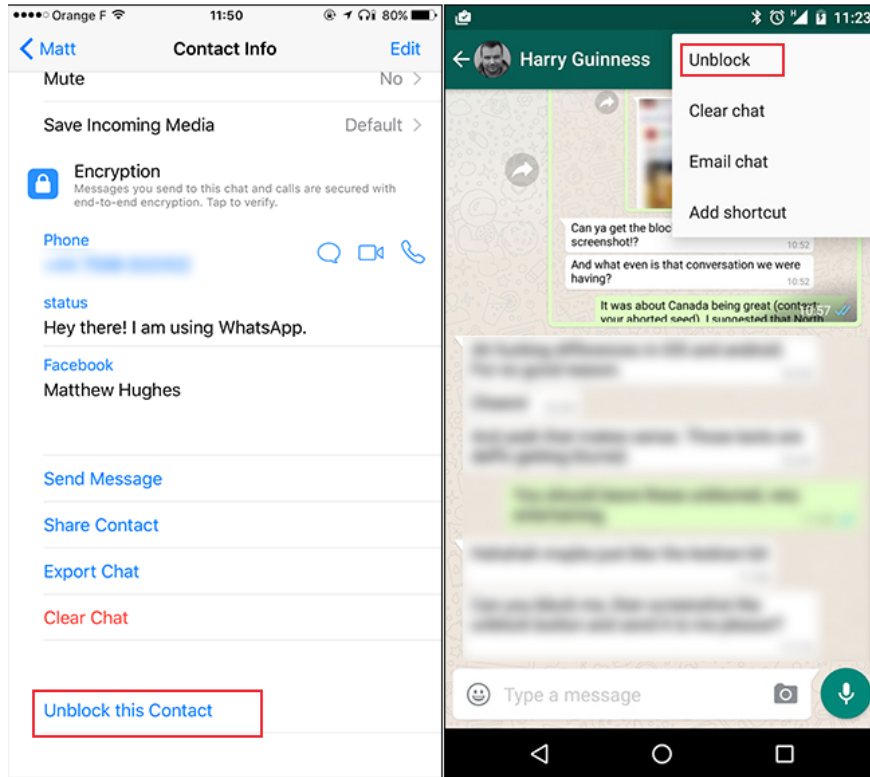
●●●●○ Orange F 11:50 80%

< Matt Contact Info Edit

Mute No >

Save Incoming Media Default >

Encryption
Messages you send to this chat and calls are secured with end-to-end encryption. Tap to verify.

Phone
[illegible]

status
Hey there! I am using WhatsApp.

Facebook
Matthew Hughes

Send Message

Share Contact

Export Chat

Clear Chat

Unblock this Contact

11:23

Harry Guinness

Unblock

Clear chat

Email chat

Add shortcut

Can ya get the bloc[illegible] screenshot!?
10:52

And what even is that conversation we were having?
10:52

It was about Canada being great (cont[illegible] your aborted seed) I suggested that North
10:57

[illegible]

Type a message